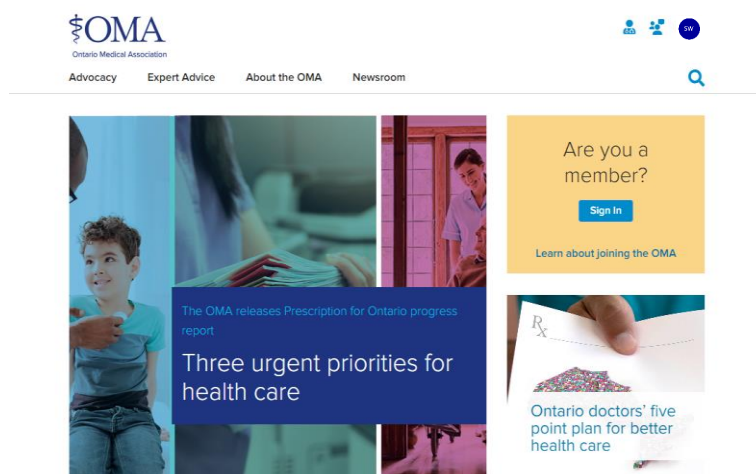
OMA
Ontario Medical Association

SW

Advocacy
Expert Advice
About the OMA
Newsroom

The OMA releases Prescription for Ontario progress report

Three urgent priorities for health care

Are you a member?

Sign In

Learn about joining the OMA

Rx

Ontario doctors' five point plan for better health care